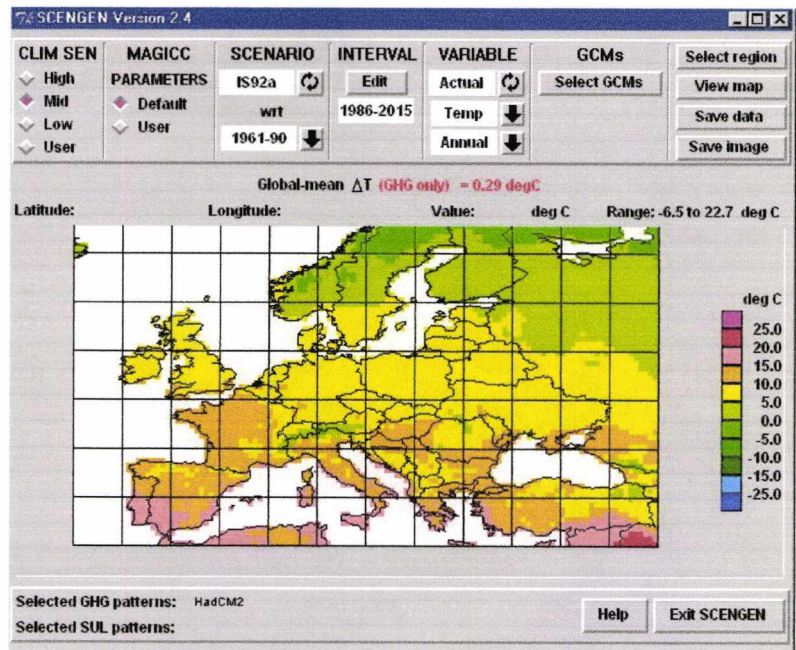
SCENGEN Version 2.4

CLIM SEN
High
Mid
Low
User

MAGICC PARAMETERS
Default
User

SCENARIO
IS92a
wrt
1961-90

INTERVAL
Edit
1986-2015

VARIABLE
Actual
Temp
Annual

GCMs
Select GCMs

Select region
View map
Save data
Save image

Global-mean $\Delta$T (GHG only) = 0.29 degC

Latitude: Longitude: Value: deg C Range: -6.5 to 22.7 deg C

deg C
25.0
20.0
15.0
10.0
5.0
0.0
-5.0
-10.0
-15.0
-25.0

Selected GHG patterns: HadCM2
Selected SUL patterns:

Help
Exit SCENGEN